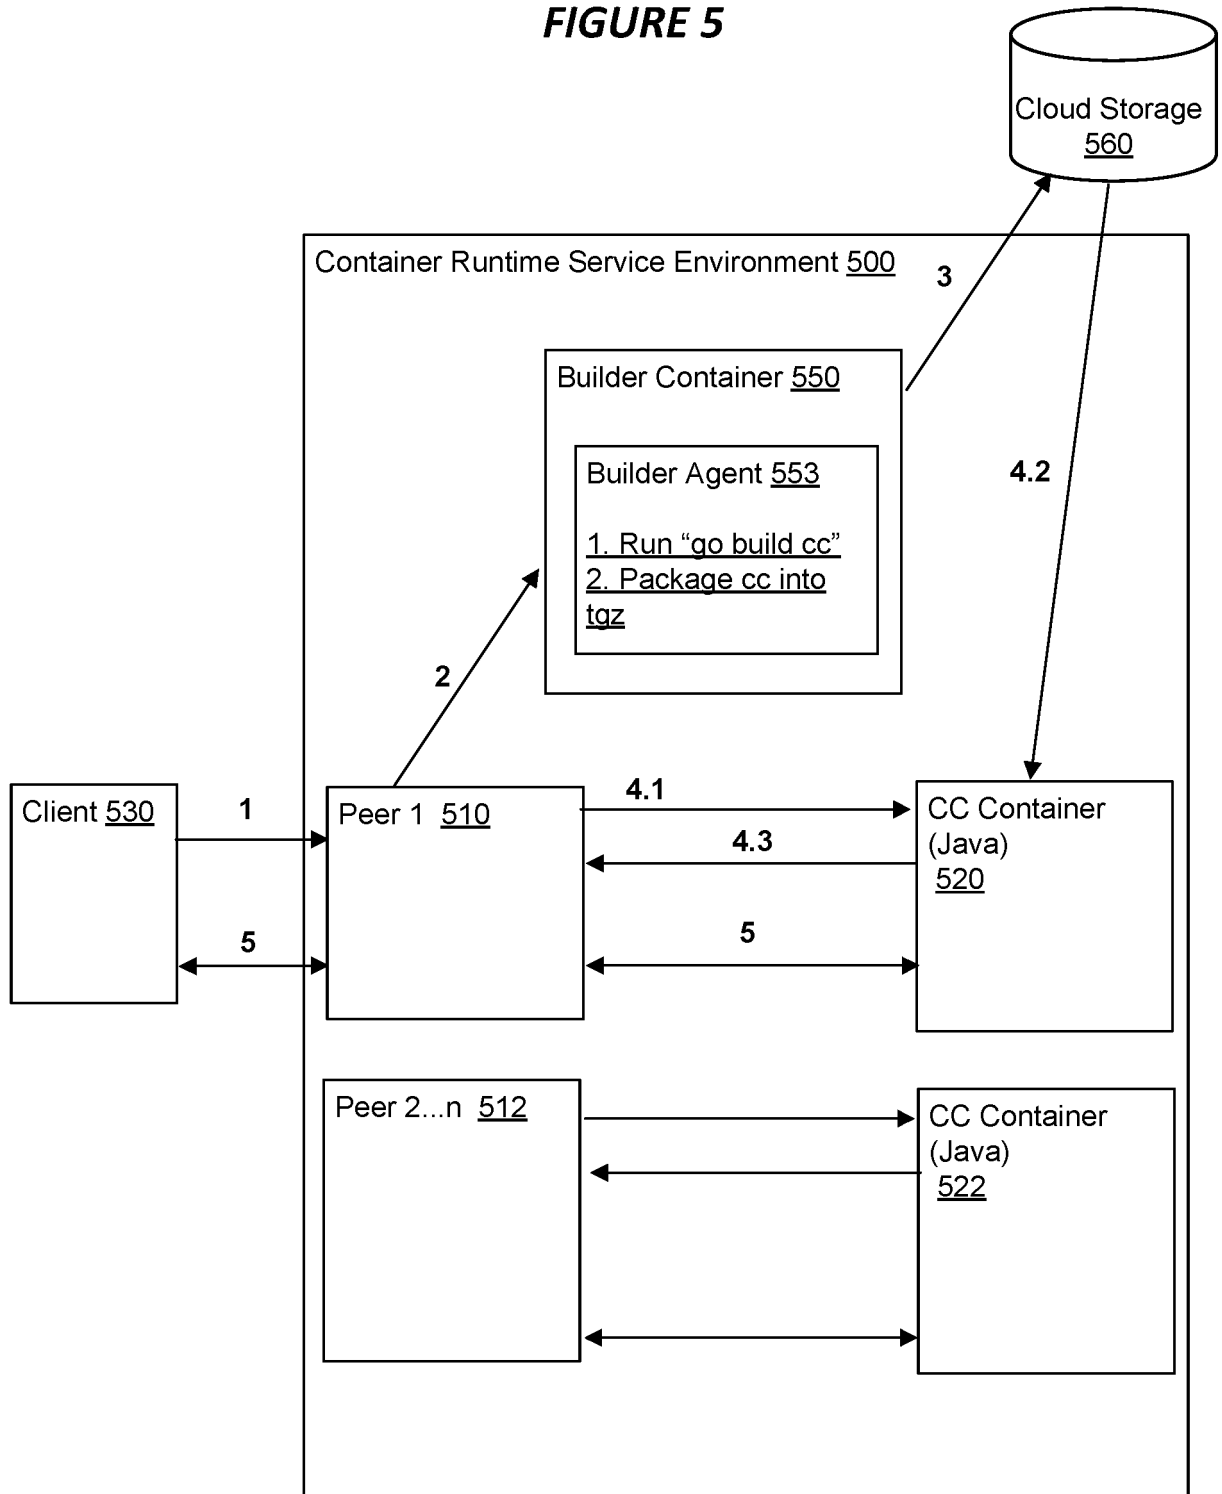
FIGURE 5

Cloud Storage 560

Container Runtime Service Environment 500

3

Builder Container 550

Builder Agent 553

1. Run “go build cc”
2. Package cc into tgz

4.2

2

Client 530

1

Peer 1 510

4.1

4.3

CC Container (Java) 520

5

5

Peer 2...n 512

CC Container (Java) 522